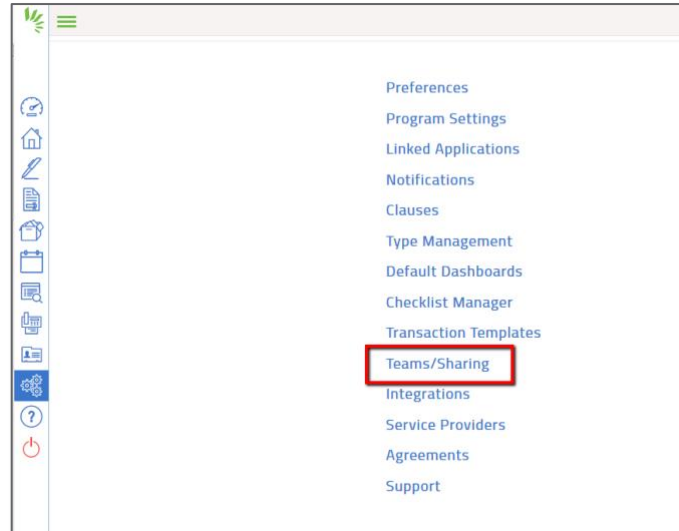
Preferences
Program Settings
Linked Applications
Notifications
Clauses
Type Management
Default Dashboards
Checklist Manager
Transaction Templates
Teams/Sharing
Integrations
Service Providers
Agreements
Support